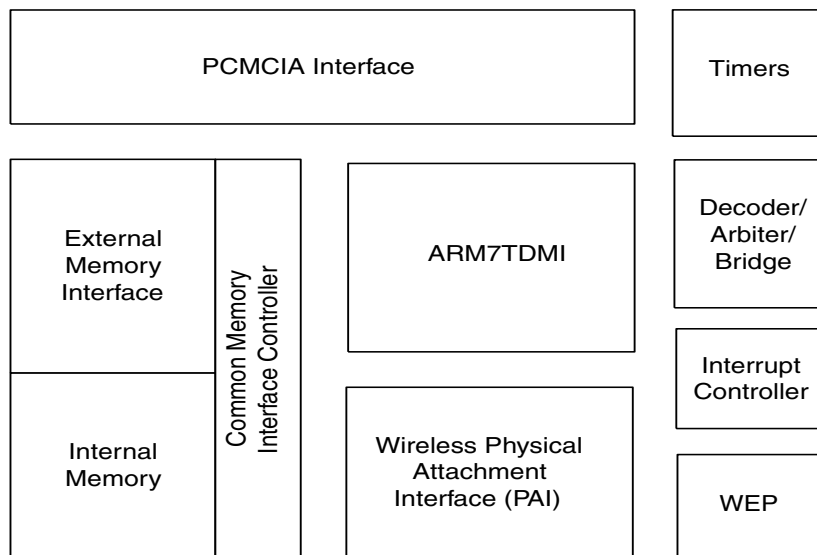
PCMCIA Interface

Timers

External Memory Interface

Common Memory Interface Controller

ARM7TDMI

Decoder/ Arbiter/ Bridge

Interrupt Controller

Internal Memory

Wireless Physical Attachment Interface (PAI)

WEP